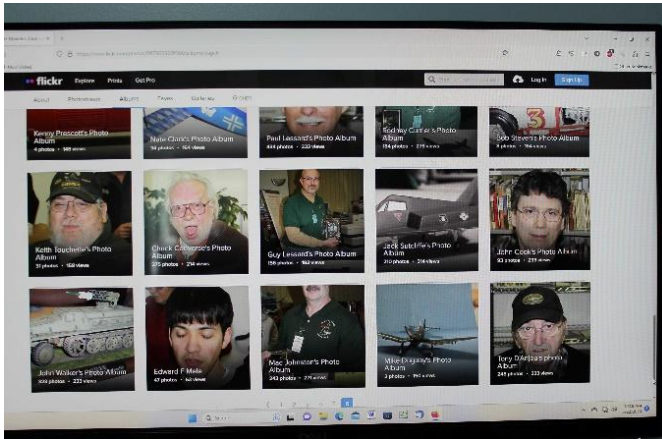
flickr Explore Prints Get Pro

Log In Sign Up

About Photostream Albums Faves Galleries Groups

Kenny Prescott's Photo Album
4 photos · 565 views

Nate Clark's Photo Album
56 photos · 164 views

Paul Lessard's Photo Album
404 photos · 220 views

Rodney Currier's Photo Album
154 photos · 215 views

Bob Stevens Photo Album
8 photos · 196 views

Keith Touchette's Photo Album
31 photos · 158 views

Chuck Converse's Photo Album
275 photos · 214 views

Guy Lessard's Photo Album
156 photos · 182 views

Jack Sutcliffe's Photo Album
210 photos · 244 views

John Cook's Photo Album
93 photos · 239 views

John Walker's Photo Album
308 photos · 232 views

Edward F Mello
47 photos · 162 views

Mac Johnston's Photo Album
243 photos · 276 views

Mike Dugrey's Photo Album
3 photos · 165 views

Tony D'Arcus's Photo Album
249 photos · 233 views